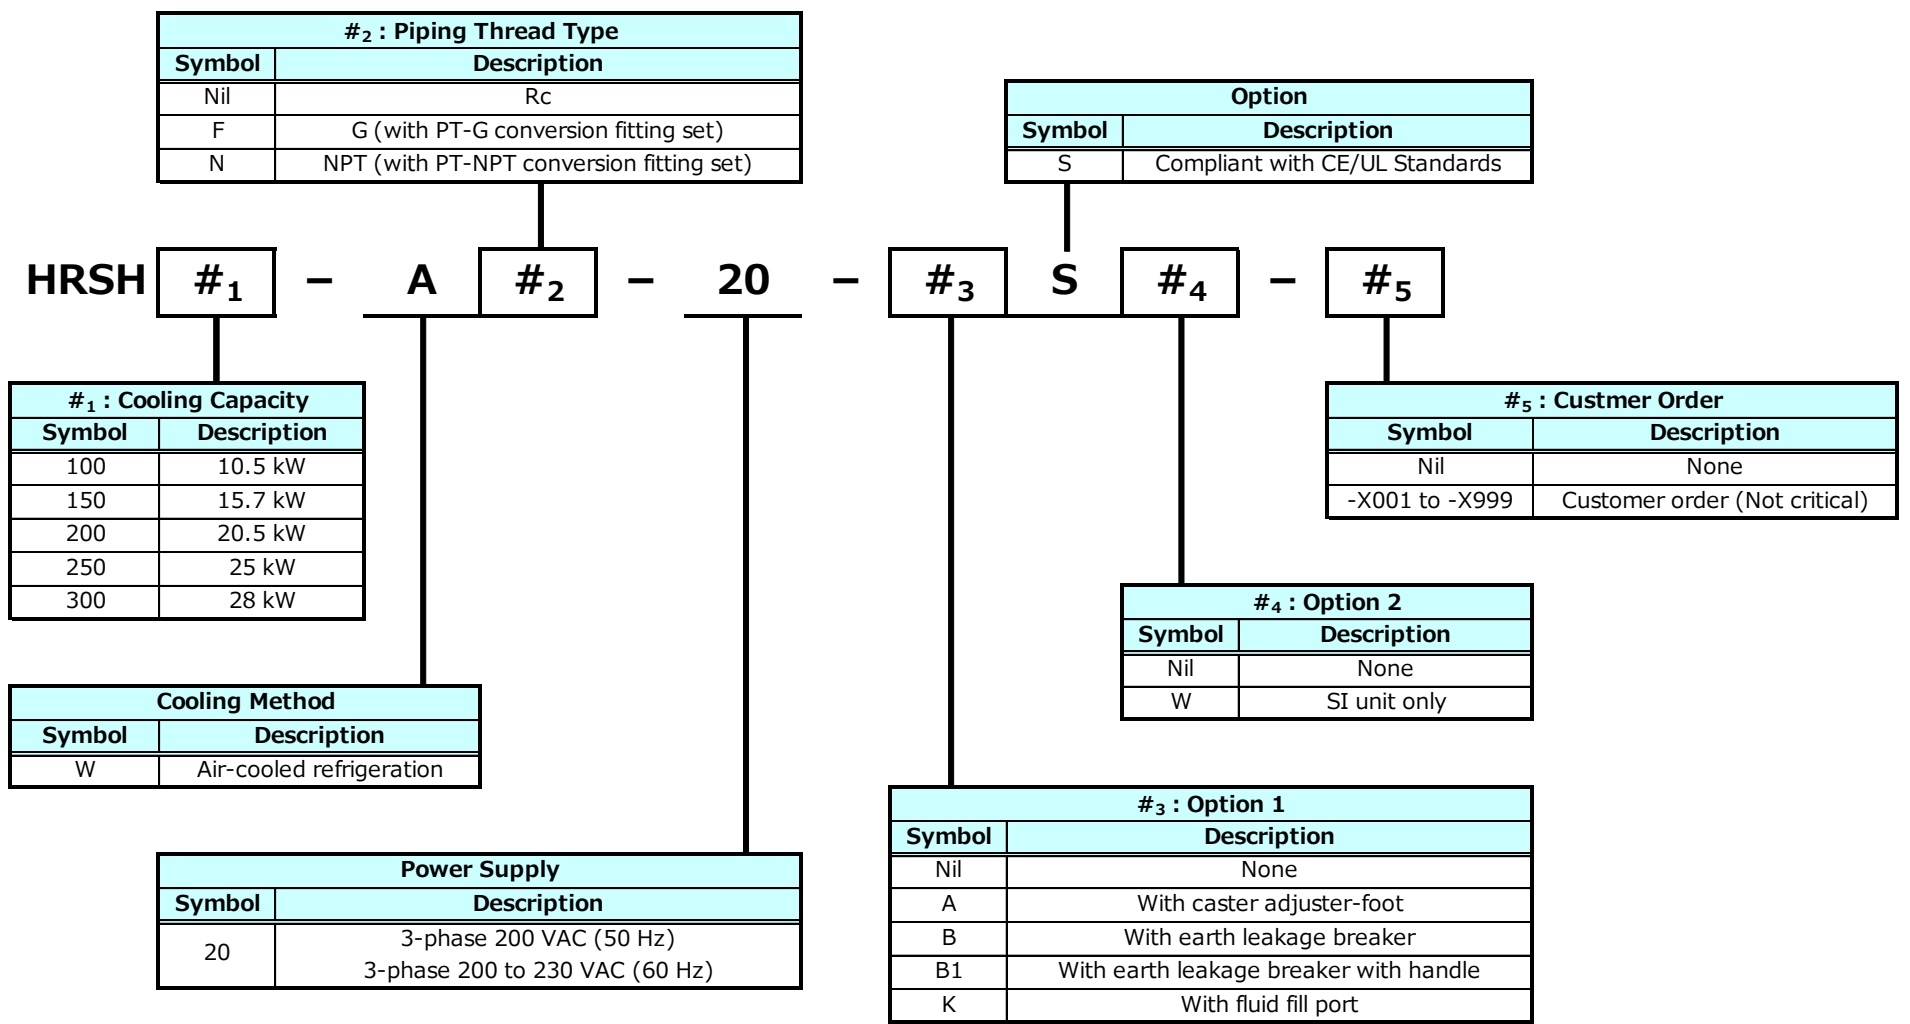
| $\#_2$ : Piping Thread Type | |
|---|---|
| Symbol | Description |
| Nil | Rc |
| F | G (with PT-G conversion fitting set) |
| N | NPT (with PT-NPT conversion fitting set) |

| Option | |
|---|---|
| Symbol | Description |
| S | Compliant with CE/UL Standards |

HRSH $\#_1$ – A $\#_2$ – 20 – $\#_3$ S $\#_4$ – $\#_5$

| $\#_1$ : Cooling Capacity | |
|---|---|
| Symbol | Description |
| 100 | 10.5 kW |
| 150 | 15.7 kW |
| 200 | 20.5 kW |
| 250 | 25 kW |
| 300 | 28 kW |

| $\#_5$ : Custmer Order | |
|---|---|
| Symbol | Description |
| Nil | None |
| -X001 to -X999 | Customer order (Not critical) |

| $\#_4$ : Option 2 | |
|---|---|
| Symbol | Description |
| Nil | None |
| W | SI unit only |

| Cooling Method | |
|---|---|
| Symbol | Description |
| W | Air-cooled refrigeration |

| $\#_3$ : Option 1 | |
|---|---|
| Symbol | Description |
| Nil | None |
| A | With caster adjuster-foot |
| B | With earth leakage breaker |
| B1 | With earth leakage breaker with handle |
| K | With fluid fill port |

| Power Supply | |
|---|---|
| Symbol | Description |
| 20 | 3-phase 200 VAC (50 Hz) 3-phase 200 to 230 VAC (60 Hz) |